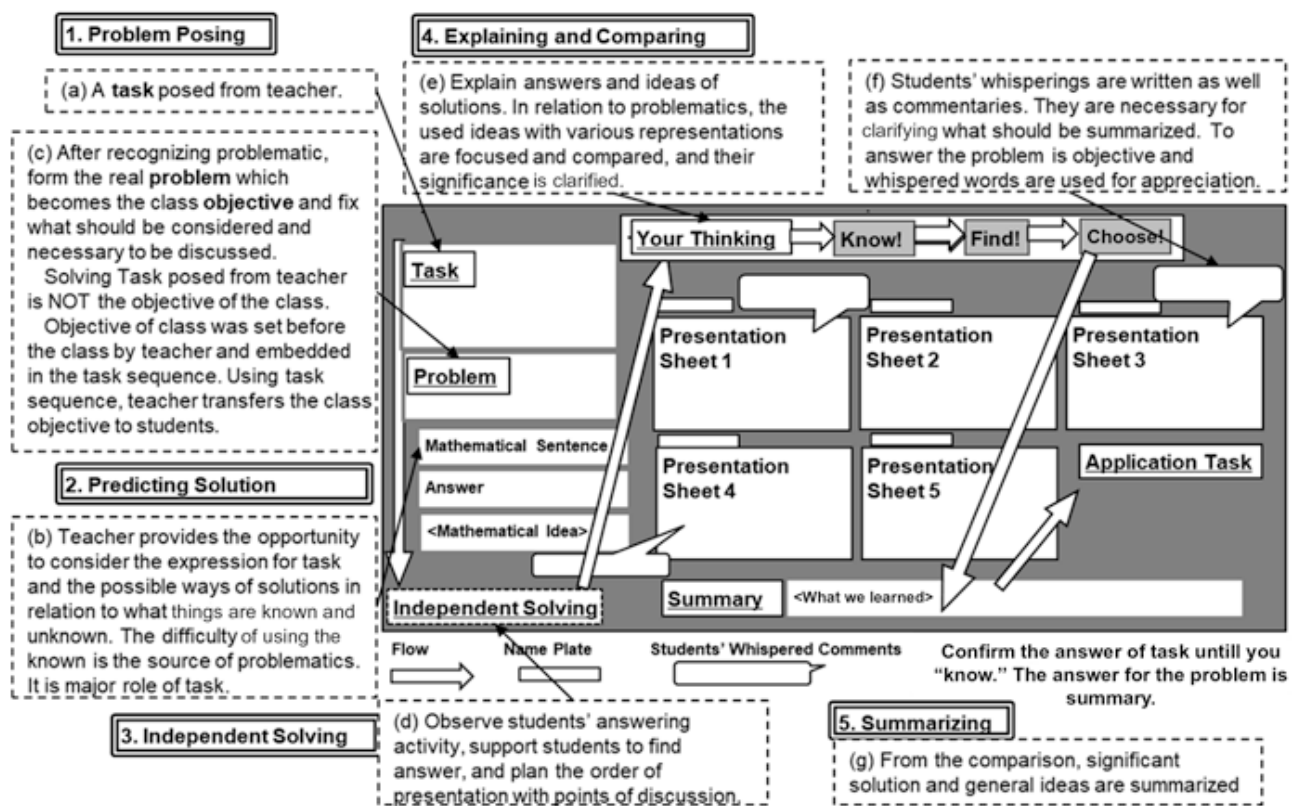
1. Problem Posing

(a) A task posed from teacher.

(c) After recognizing problematic, form the real problem which becomes the class objective and fix what should be considered and necessary to be discussed.
Solving Task posed from teacher is NOT the objective of the class.
Objective of class was set before the class by teacher and embedded in the task sequence. Using task sequence, teacher transfers the class objective to students.

2. Predicting Solution

(b) Teacher provides the opportunity to consider the expression for task and the possible ways of solutions in relation to what things are known and unknown. The difficulty of using the known is the source of problematics. It is major role of task.

3. Independent Solving

4. Explaining and Comparing

(e) Explain answers and ideas of solutions. In relation to problematics, the used ideas with various representations are focused and compared, and their significance is clarified.

(f) Students' whisperings are written as well as commentaries. They are necessary for clarifying what should be summarized. To answer the problem is objective and whispered words are used for appreciation.

Your Thinking
Know!
Find!
Choose!

Task

Problem

Mathematical Sentence
Answer
<Mathematical Idea>

Independent Solving

Presentation Sheet 1
Presentation Sheet 2
Presentation Sheet 3
Presentation Sheet 4
Presentation Sheet 5
Application Task

Summary
<What we learned>

Flow
Name Plate
Students' Whispered Comments

Confirm the answer of task untill you "know." The answer for the problem is summary.

(d) Observe students' answering activity, support students to find answer, and plan the order of presentation with points of discussion.

5. Summarizing

(g) From the comparison, significant solution and general ideas are summarized